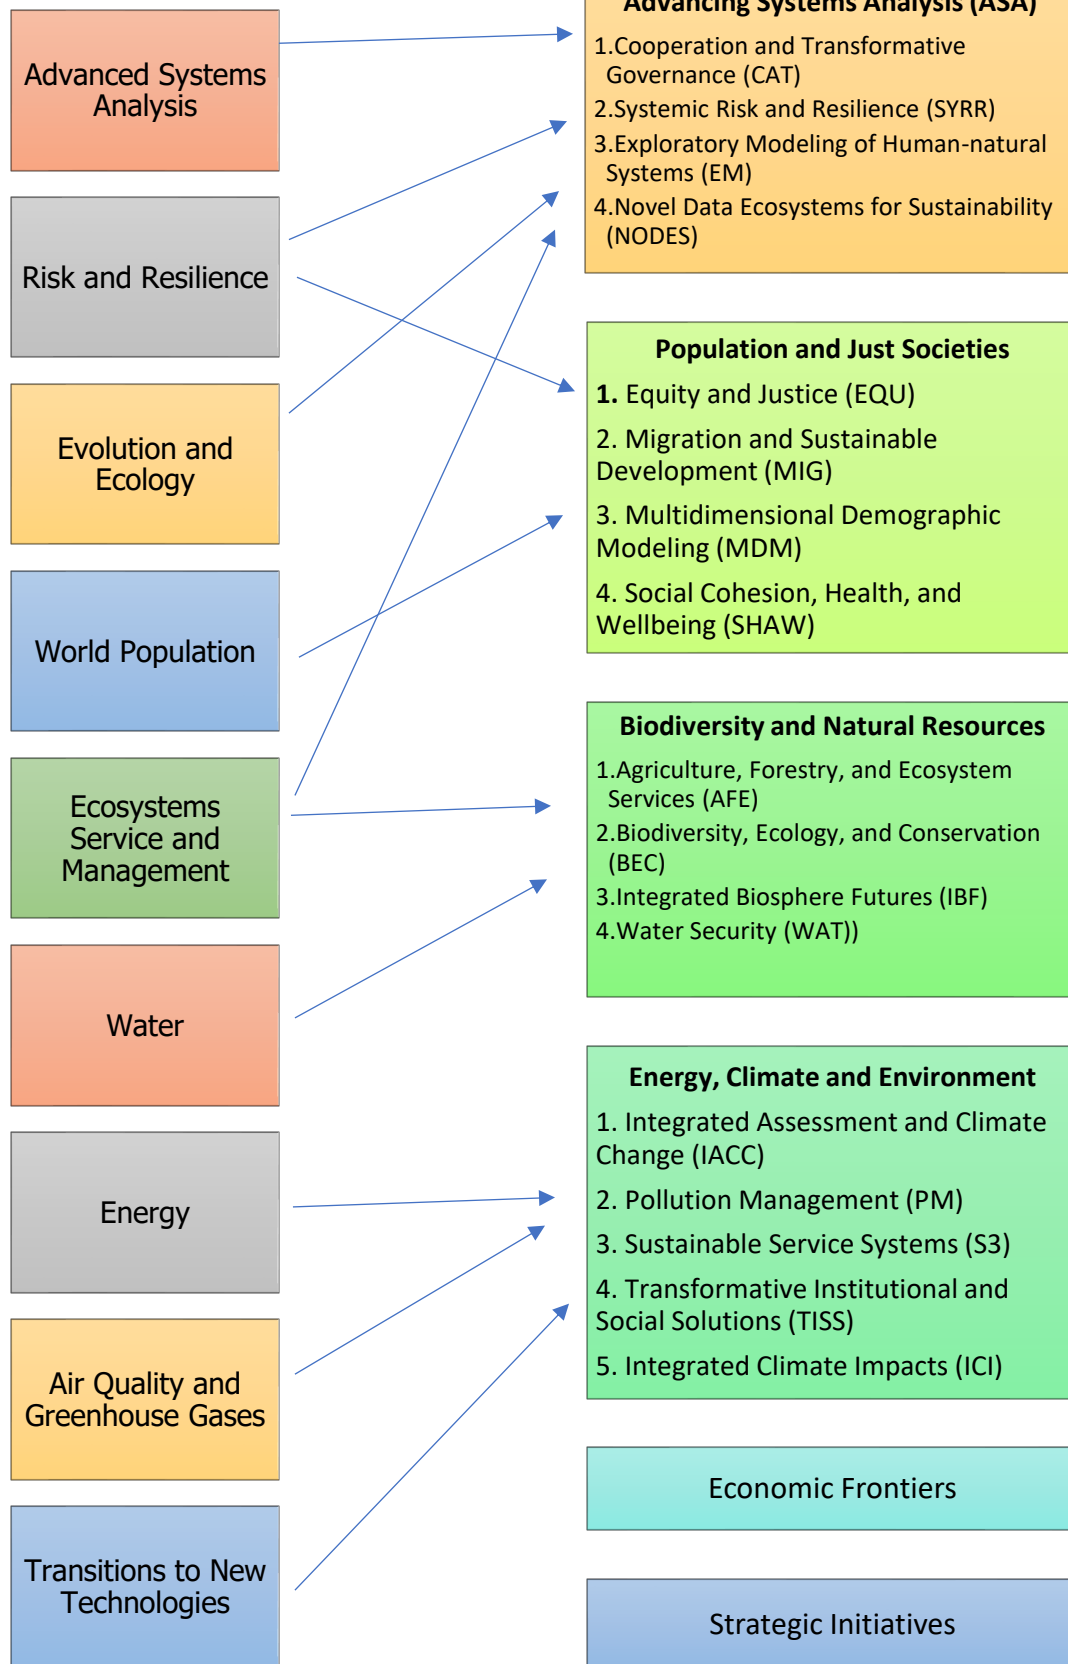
Advanced Systems Analysis

Risk and Resilience

Evolution and Ecology

World Population

Ecosystems Service and Management

Water

Energy

Air Quality and Greenhouse Gases

Transitions to New Technologies

Advancing Systems Analysis (ASA)
1.Cooperation and Transformative Governance (CAT)
2.Systemic Risk and Resilience (SYRR)
3.Exploratory Modeling of Human-natural Systems (EM)
4.Novel Data Ecosystems for Sustainability (NODES)

Population and Just Societies
1. Equity and Justice (EQU)
2. Migration and Sustainable Development (MIG)
3. Multidimensional Demographic Modeling (MDM)
4. Social Cohesion, Health, and Wellbeing (SHAW)

Biodiversity and Natural Resources
1.Agriculture, Forestry, and Ecosystem Services (AFE)
2.Biodiversity, Ecology, and Conservation (BEC)
3.Integrated Biosphere Futures (IBF)
4.Water Security (WAT))

Energy, Climate and Environment
1. Integrated Assessment and Climate Change (IACC)
2. Pollution Management (PM)
3. Sustainable Service Systems (S3)
4. Transformative Institutional and Social Solutions (TISS)
5. Integrated Climate Impacts (ICI)

Economic Frontiers

Strategic Initiatives